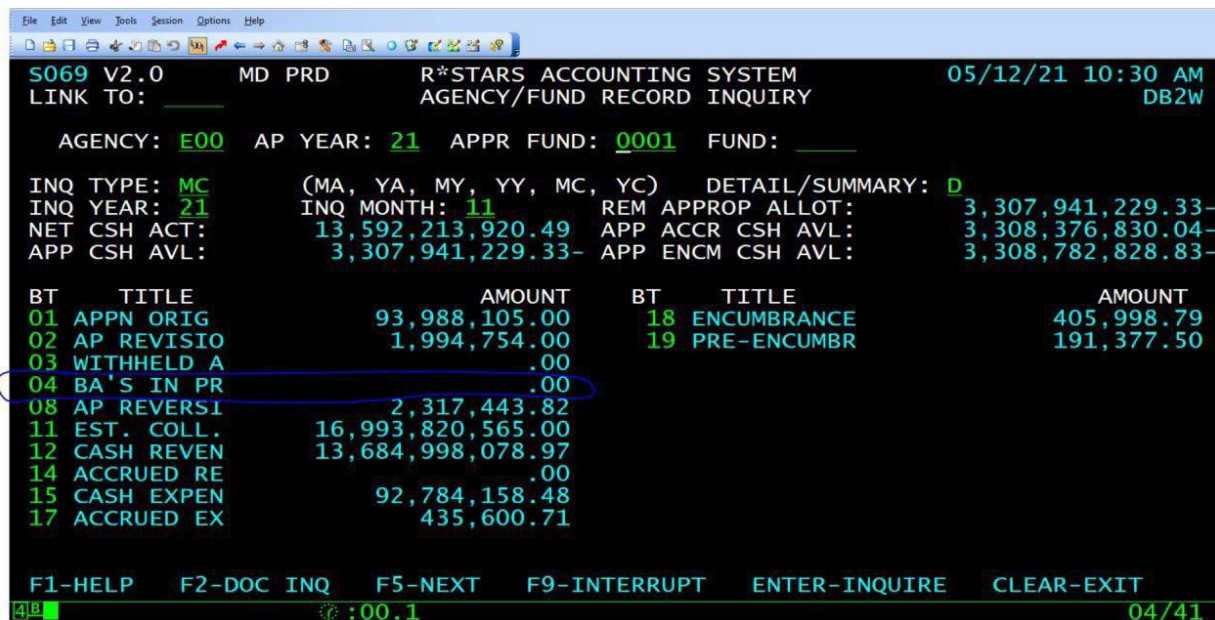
File Edit View Tools Session Options Help

S069 V2.0 MD PRD R*STARS ACCOUNTING SYSTEM 05/12/21 10:30 AM
LINK TO: ____ AGENCY/FUND RECORD INQUIRY DB2W

AGENCY: E00 AP YEAR: 21 APPR FUND: 0001 FUND: ____

INQ TYPE: MC (MA, YA, MY, YY, MC, YC) DETAIL/SUMMARY: D
INQ YEAR: 21 INQ MONTH: 11 REM APPROP ALLOT: 3,307,941,229.33-
NET CSH ACT: 13,592,213,920.49 APP ACCR CSH AVL: 3,308,376,830.04-
APP CSH AVL: 3,307,941,229.33- APP ENCM CSH AVL: 3,308,782,828.83-

| BT | TITLE | AMOUNT | BT | TITLE | AMOUNT |
|---|---|---|---|---|---|
| 01 | APPN ORIG | 93,988,105.00 | 18 | ENCUMBRANCE | 405,998.79 |
| 02 | AP REVISIO | 1,994,754.00 | 19 | PRE-ENCUMBR | 191,377.50 |
| 03 | WITHHELD A | .00 | | | |
| 04 | BA'S IN PR | .00 | | | |
| 08 | AP REVERSI | 2,317,443.82 | | | |
| 11 | EST. COLL. | 16,993,820,565.00 | | | |
| 12 | CASH REVEN | 13,684,998,078.97 | | | |
| 14 | ACCRUED RE | .00 | | | |
| 15 | CASH EXPEN | 92,784,158.48 | | | |
| 17 | ACCRUED EX | 435,600.71 | | | |

F1-HELP F2-DOC INQ F5-NEXT F9-INTERRUPT ENTER-INQUIRE CLEAR-EXIT
4B :00.1 04/41